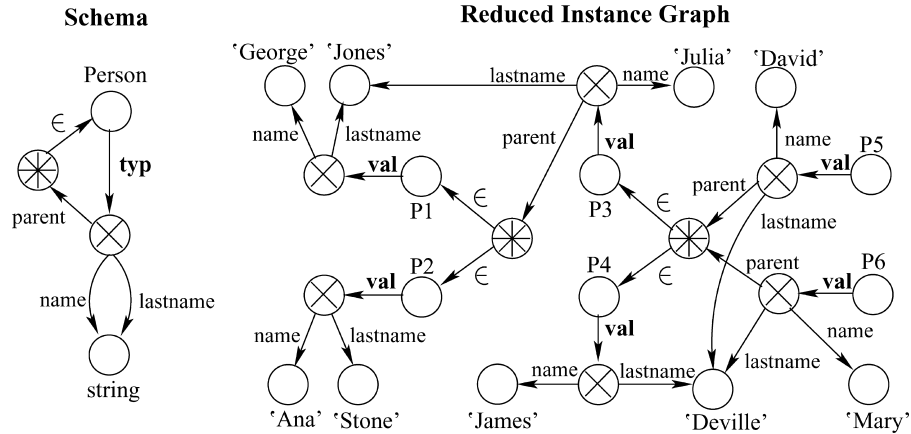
Schema

Person
$\in$
typ
parent
name
lastname
string

Reduced Instance Graph

'George'
'Jones'
lastname
name
'Julia'
'David'
name
lastname
val
P1
parent
val
P3
name
val
P5
parent
lastname
$\in$
$\in$
P2
val
$\in$
P4
$\in$
parent
val
P6
name
lastname
val
name
lastname
name
lastname
'Ana'
'Stone'
'James'
'Deville'
'Mary'